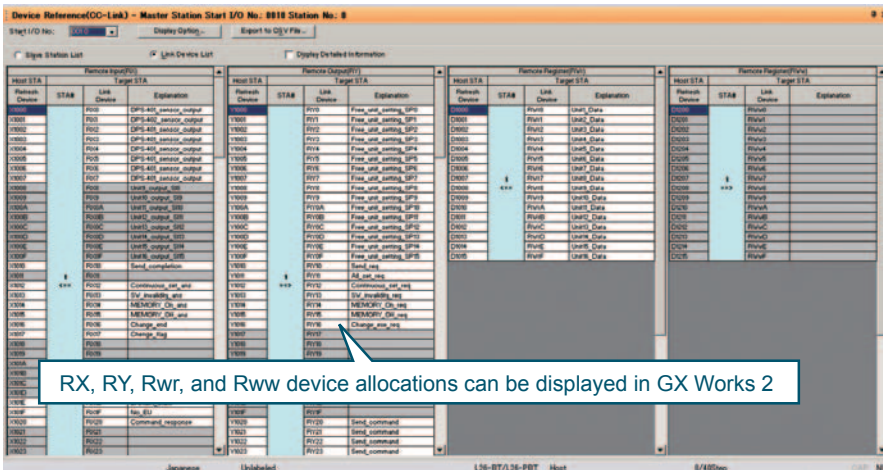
Device Reference(CC-Link) - Master Station Start I/O No.: 0010 Station No.: 0

Start I/O No: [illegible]

Display Option...

Export to CSV File...

Slave Station List

Link Device List

Display Detailed Information

| Remote Input(RX) | | | |
|---|---|---|---|
| Host STA | Target STA | | |
| Refresh Device | STA# | Link Device | Explanation |
| X1000 | | RX0 | DPS-401_sensor_output |
| X1001 | | RX1 | DPS-401_sensor_output |
| X1002 | | RX2 | DPS-401_sensor_output |
| X1003 | | RX3 | DPS-401_sensor_output |
| X1004 | | RX4 | DPS-401_sensor_output |
| X1005 | | RX5 | DPS-401_sensor_output |
| X1006 | | RX6 | DPS-401_sensor_output |
| X1007 | | RX7 | DPS-401_sensor_output |
| X1008 | | RX8 | Unit9_output_SR |
| X1009 | | RX9 | Unit10_output_SR |
| X100A | | RX0A | Unit11_output_SR |
| X100B | | RX0B | Unit12_output_SR |
| X100C | | RX0C | Unit13_output_SR |
| X100D | | RX0D | Unit14_output_SR |
| X100E | | RX0E | Unit15_output_SR |
| X100F | | RX0F | Unit16_output_SR |
| X1010 | | RX10 | Send_completion |
| X1011 | <<< | RX11 | |
| X1012 | | RX12 | Continuous_set_end |
| X1013 | | RX13 | SV_invalidity_end |
| X1014 | | RX14 | MEMORY_Ch_end |
| X1015 | | RX15 | MEMORY_Ok_end |
| X1016 | | RX16 | Change_end |
| X1017 | | RX17 | Change_flag |
| X1018 | | RX18 | |
| X1019 | | RX19 | |
| X101F | | RX1F | No_EU |
| X1020 | | RX20 | Command_response |
| X1021 | | RX21 | |
| X1022 | | RX22 | |
| X1023 | | RX23 | |

| Remote Output(RY) | | | |
|---|---|---|---|
| Host STA | Target STA | | |
| Refresh Device | STA# | Link Device | Explanation |
| Y1000 | | RY0 | Free_unit_setting_SP0 |
| Y1001 | | RY1 | Free_unit_setting_SP1 |
| Y1002 | | RY2 | Free_unit_setting_SP2 |
| Y1003 | | RY3 | Free_unit_setting_SP3 |
| Y1004 | | RY4 | Free_unit_setting_SP4 |
| Y1005 | | RY5 | Free_unit_setting_SP5 |
| Y1006 | | RY6 | Free_unit_setting_SP6 |
| Y1007 | | RY7 | Free_unit_setting_SP7 |
| Y1008 | | RY8 | Free_unit_setting_SP8 |
| Y1009 | | RY9 | Free_unit_setting_SP9 |
| Y100A | | RY0A | Free_unit_setting_SP10 |
| Y100B | | RY0B | Free_unit_setting_SP11 |
| Y100C | | RY0C | Free_unit_setting_SP12 |
| Y100D | | RY0D | Free_unit_setting_SP13 |
| Y100E | | RY0E | Free_unit_setting_SP14 |
| Y100F | | RY0F | Free_unit_setting_SP15 |
| Y1010 | | RY10 | Send_req |
| Y1011 | >>> | RY11 | All_set_req |
| Y1012 | | RY12 | Continuous_set_req |
| Y1013 | | RY13 | SV_invalidity_req |
| Y1014 | | RY14 | MEMORY_Ch_req |
| Y1015 | | RY15 | MEMORY_Ok_req |
| Y1016 | | RY16 | Change_sw_req |
| Y1017 | | RY17 | |
| Y1018 | | RY18 | |
| Y1019 | | RY19 | |
| Y101F | | RY1F | |
| Y1020 | | RY20 | Send_command |
| Y1021 | | RY21 | Send_command |
| Y1022 | | RY22 | Send_command |
| Y1023 | | RY23 | Send_command |

| Remote Register(RWr) | | | |
|---|---|---|---|
| Host STA | Target STA | | |
| Refresh Device | STA# | Link Device | Explanation |
| D1000 | | RWr0 | Unit1_Data |
| D1001 | | RWr1 | Unit2_Data |
| D1002 | | RWr2 | Unit3_Data |
| D1003 | | RWr3 | Unit4_Data |
| D1004 | | RWr4 | Unit5_Data |
| D1005 | | RWr5 | Unit6_Data |
| D1006 | | RWr6 | Unit7_Data |
| D1007 | <<< | RWr7 | Unit8_Data |
| D1008 | | RWr8 | Unit9_Data |
| D1009 | | RWr9 | Unit10_Data |
| D1010 | | RWrA | Unit11_Data |
| D1011 | | RWrB | Unit12_Data |
| D1012 | | RWrC | Unit13_Data |
| D1013 | | RWrD | Unit14_Data |
| D1014 | | RWrE | Unit15_Data |
| D1015 | | RWrF | Unit16_Data |

| Remote Register(RWw) | | | |
|---|---|---|---|
| Host STA | Target STA | | |
| Refresh Device | STA# | Link Device | Explanation |
| D1200 | | RWw0 | |
| D1201 | | RWw1 | |
| D1202 | | RWw2 | |
| D1203 | | RWw3 | |
| D1204 | | RWw4 | |
| D1205 | | RWw5 | |
| D1206 | | RWw6 | |
| D1207 | >>> | RWw7 | |
| D1208 | | RWw8 | |
| D1209 | | RWw9 | |
| D1210 | | RWwA | |
| D1211 | | RWwB | |
| D1212 | | RWwC | |
| D1213 | | RWwD | |
| D1214 | | RWwE | |
| D1215 | | RWwF | |

RX, RY, Rwr, and Rww device allocations can be displayed in GX Works 2

Japanese Unlabeled L26-BT/L26-PBT Host 8/40Step CAP NUM